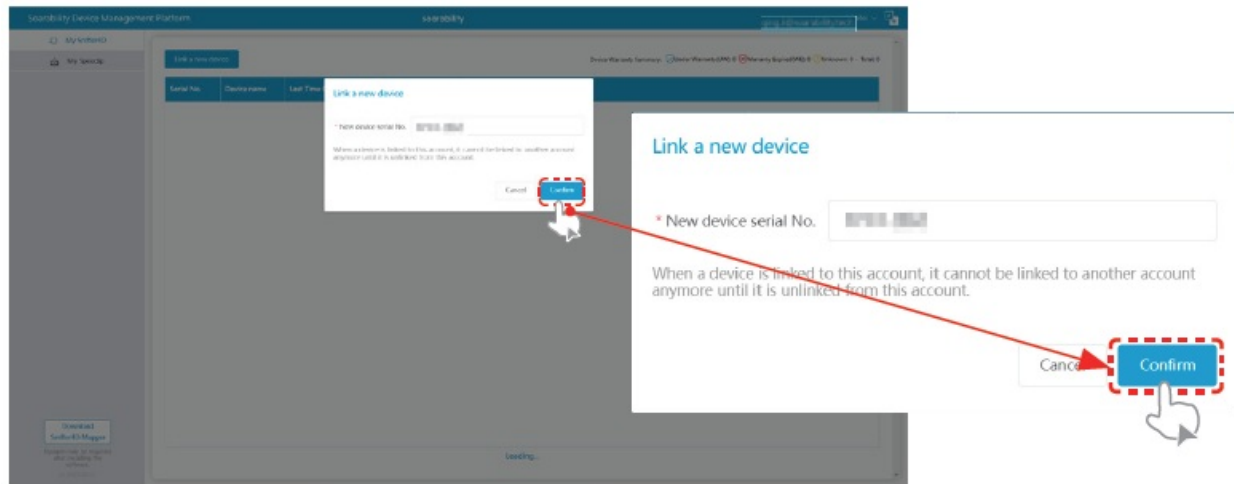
Searability Device Management Platform

searability

My Software

My Specific

Link a new device

Device Warranty Summary: Under Warranty(SMS) 0 Warranty Expired(SMS) 0 Unknown 1 Total 1

Serial No.

Device name

Last Time

Link a new device

* New device serial No. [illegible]

When a device is linked to this account, it cannot be linked to another account anymore until it is unlinked from this account.

Cancel

Confirm

Download SeaBoXS Mapper

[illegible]

Loading...

Link a new device

* New device serial No. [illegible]

When a device is linked to this account, it cannot be linked to another account anymore until it is unlinked from this account.

Cance

Confirm